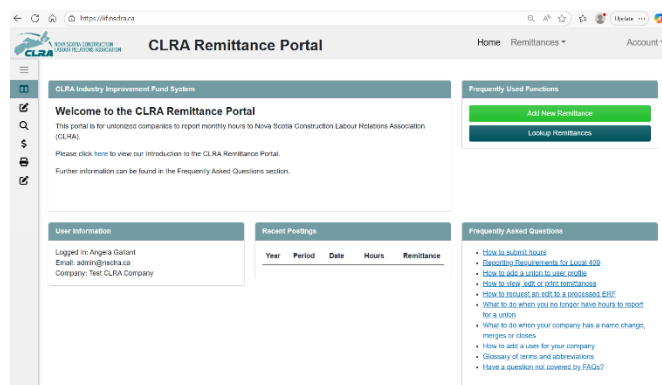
https://iif.nscra.ca

Update

NOVA SCOTIA CONSTRUCTION LABOUR RELATIONS ASSOCIATION
CLRA

CLRA Remittance Portal

Home Remittances ▾ Account ▾

CLRA Industry Improvement Fund System

Welcome to the CLRA Remittance Portal

This portal is for unionized companies to report monthly hours to Nova Scotia Construction Labour Relations Association (CLRA).

Please click here to view our Introduction to the CLRA Remittance Portal.

Further information can be found in the Frequently Asked Questions section.

Frequently Used Functions

Add New Remittance

Lookup Remittances

User Information

Logged In: Angela Gallant
Email: admin@nscra.ca
Company: Test CLRA Company

Recent Postings

| Year | Period | Date | Hours | Remittance |
|---|---|---|---|---|

Frequently Asked Questions

- How to submit hours
- Reporting Requirements for Local 409
- How to add a union to user profile
- How to view, edit or print remittances
- How to request an edit to a processed ERF
- What to do when you no longer have hours to report for a union
- What to do when your company has a name change, merges or closes
- How to add a user for your company
- Glossary of terms and abbreviations
- Have a question not covered by FAQs?